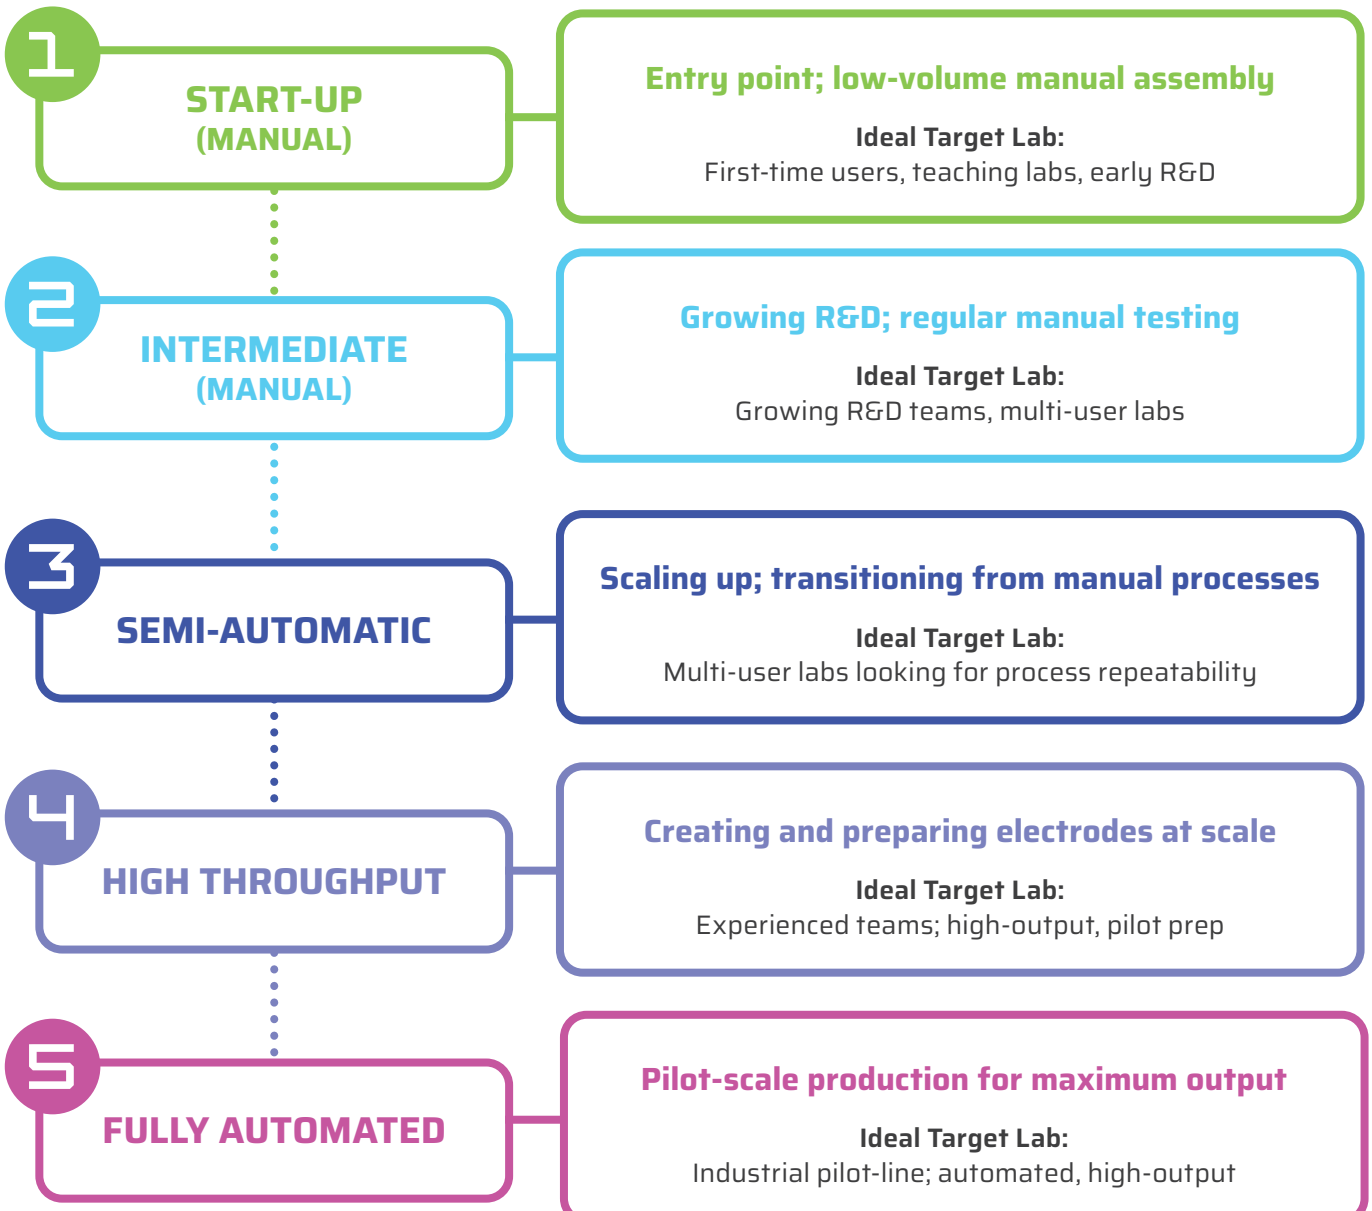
1
START-UP
(MANUAL)

Entry point; low-volume manual assembly
Ideal Target Lab:
First-time users, teaching labs, early R&D

2
INTERMEDIATE
(MANUAL)

Growing R&D; regular manual testing
Ideal Target Lab:
Growing R&D teams, multi-user labs

3
SEMI-AUTOMATIC

Scaling up; transitioning from manual processes
Ideal Target Lab:
Multi-user labs looking for process repeatability

4
HIGH THROUGHPUT

Creating and preparing electrodes at scale
Ideal Target Lab:
Experienced teams; high-output, pilot prep

5
FULLY AUTOMATED

Pilot-scale production for maximum output
Ideal Target Lab:
Industrial pilot-line; automated, high-output